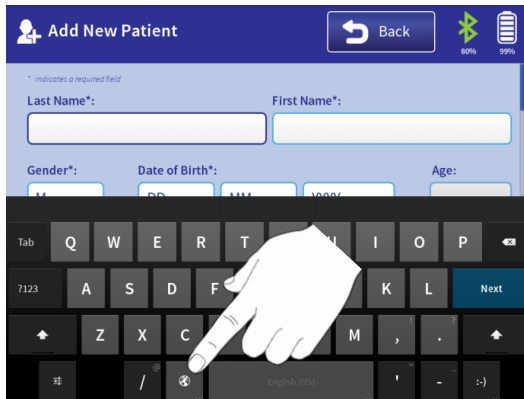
Add New Patient

Back

80%

99%

* indicates a required field

Last Name*:

First Name*:

Gender*:

Date of Birth*:

Age:

M

DD

MM

YYYY

Tab Q W E R T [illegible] U I O P

?123 A S D F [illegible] K L Next

Z X C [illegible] M , . !

?

/ @

English (US)

' "

- _

:-)